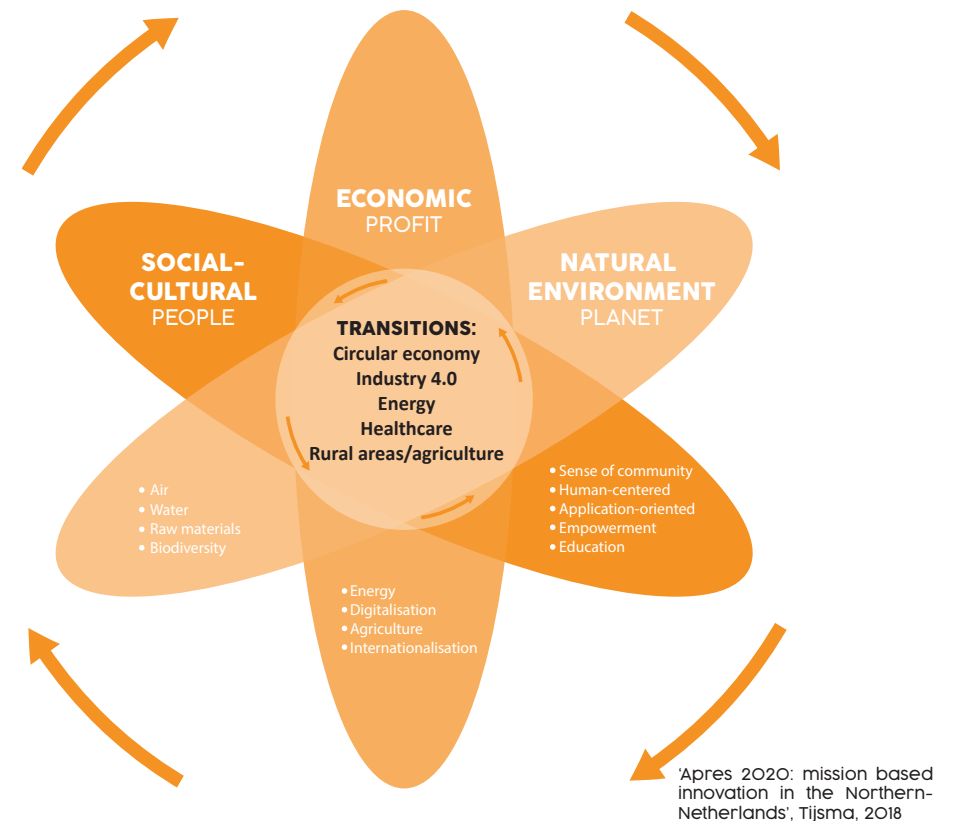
ECONOMIC
PROFIT

SOCIAL-CULTURAL
PEOPLE

NATURAL ENVIRONMENT
PLANET

TRANSITIONS:
Circular economy
Industry 4.0
Energy
Healthcare
Rural areas/agriculture

• Air
• Water
• Raw materials
• Biodiversity

• Sense of community
• Human-centered
• Application-oriented
• Empowerment
• Education

• Energy
• Digitalisation
• Agriculture
• Internationalisation

'Apres 2020: mission based innovation in the Northern-Netherlands', Tijsma, 2018